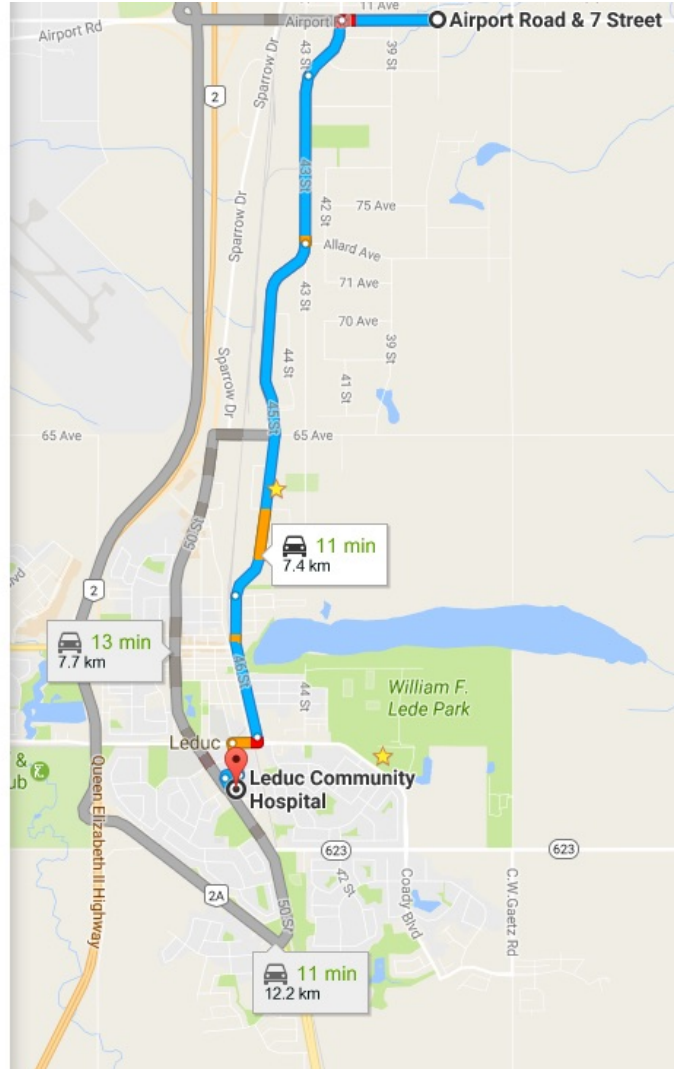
Airport Road & 7 Street
11 Ave
Airport Rd
Airport
2
Sparrow Dr
43 St
39 St
43 St
42 St
75 Ave
Allard Ave
43 St
71 Ave
70 Ave
39 St
Sparrow Dr
Sparrow Dr
44 St
41 St
45 St
65 Ave
65 Ave
50 St
11 min
7.4 km
2
13 min
7.7 km
45 St
44 St
William F. Lede Park
Leduc
Leduc Community Hospital
Queen Elizabeth II Highway
623
623
2A
42 St
Coady Blvd
C.W.Gaetz Rd
50 St
11 min
12.2 km